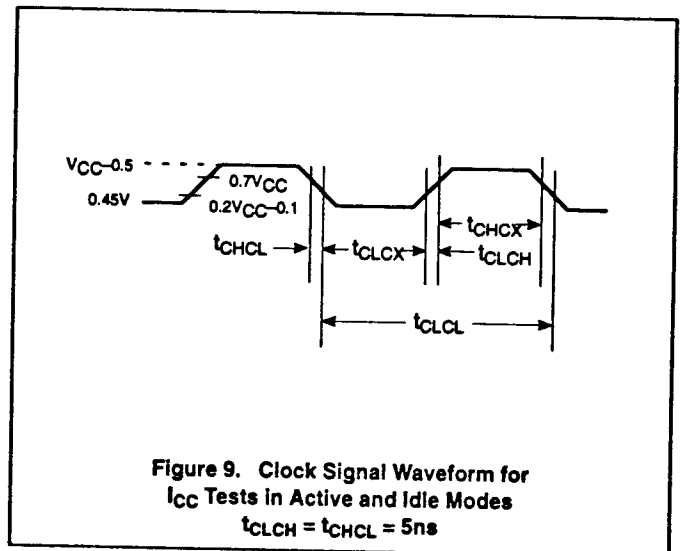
$V_{CC}-0.5$
0.45V
$0.7V_{CC}$
$0.2V_{CC}-0.1$
$t_{CHCL}$
$t_{CLCX}$
$t_{CHCX}$
$t_{CLCH}$
$t_{CLCL}$

Figure 9. Clock Signal Waveform for $I_{CC}$ Tests in Active and Idle Modes
$t_{CLCH} = t_{CHCL} = 5ns$